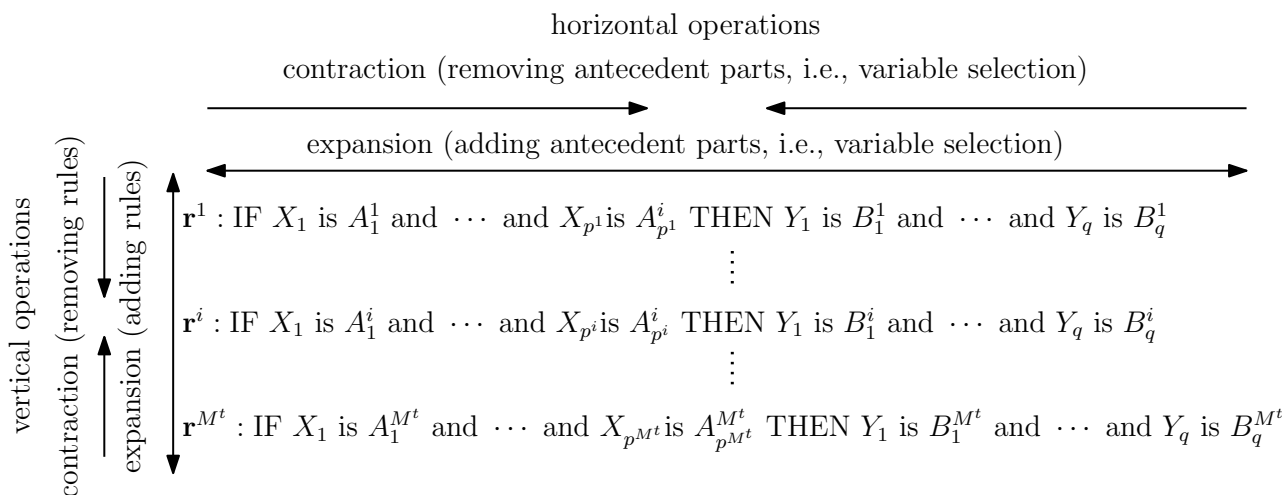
horizontal operations

contraction (removing antecedent parts, i.e., variable selection)

expansion (adding antecedent parts, i.e., variable selection)

vertical operations

contraction (removing rules)

expansion (adding rules)

$\mathbf{r}^1$ : IF $X_1$ is $A_1^1$ and $\cdots$ and $X_{p^1}$ is $A_{p^1}^i$ THEN $Y_1$ is $B_1^1$ and $\cdots$ and $Y_q$ is $B_q^1$

$\vdots$

$\mathbf{r}^i$ : IF $X_1$ is $A_1^i$ and $\cdots$ and $X_{p^i}$ is $A_{p^i}^i$ THEN $Y_1$ is $B_1^i$ and $\cdots$ and $Y_q$ is $B_q^i$

$\vdots$

$\mathbf{r}^{M^t}$ : IF $X_1$ is $A_1^{M^t}$ and $\cdots$ and $X_{p^{M^t}}$ is $A_{p^{M^t}}^{M^t}$ THEN $Y_1$ is $B_1^{M^t}$ and $\cdots$ and $Y_q$ is $B_q^{M^t}$